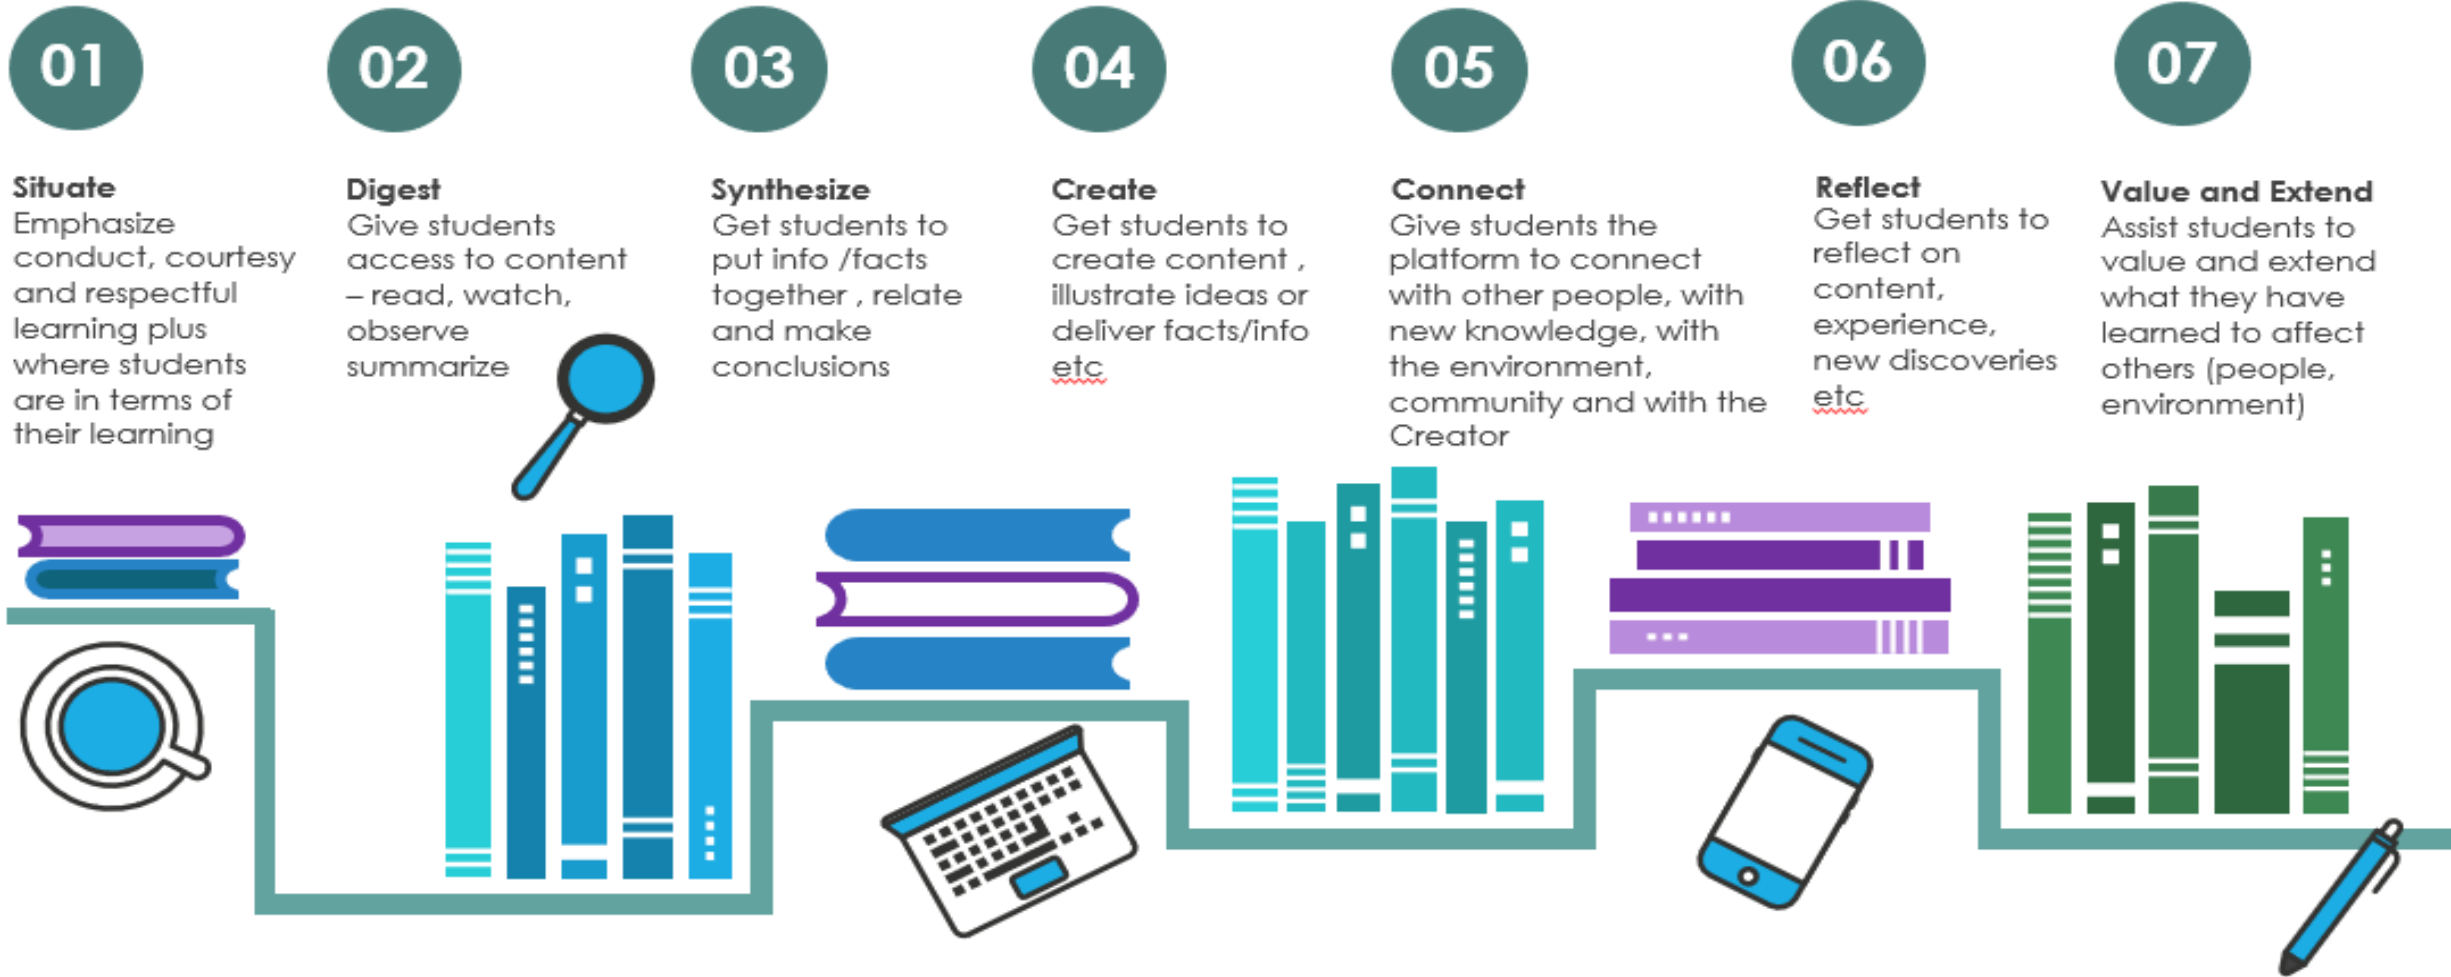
01

Situate
Emphasize conduct, courtesy and respectful learning plus where students are in terms of their learning

02

Digest
Give students access to content – read, watch, observe summarize

03

Synthesize
Get students to put info /facts together , relate and make conclusions

04

Create
Get students to create content , illustrate ideas or deliver facts/info etc

05

Connect
Give students the platform to connect with other people, with new knowledge, with the environment, community and with the Creator

06

Reflect
Get students to reflect on content, experience, new discoveries etc

07

Value and Extend
Assist students to value and extend what they have learned to affect others (people, environment)